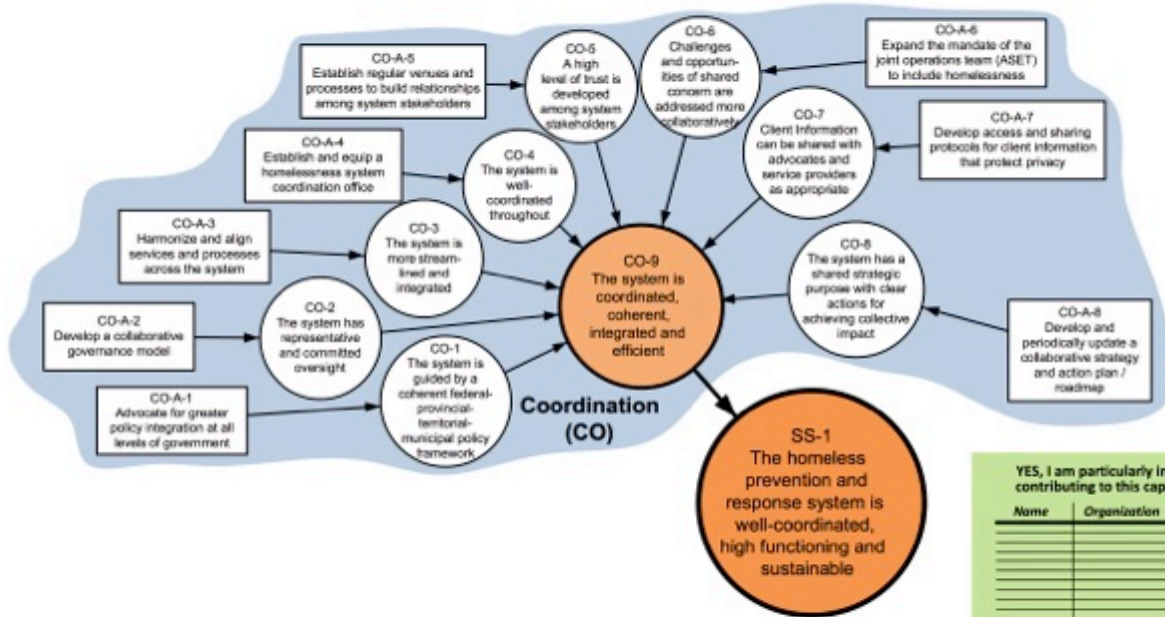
CO-A-5
Establish regular venues and processes to build relationships among system stakeholders

CO-5
A high level of trust is developed among system stakeholders

CO-6
Challenges and opportunities of shared concern are addressed more collaboratively

CO-A-6
Expand the mandate of the joint operations team (ASET) to include homelessness

CO-A-4
Establish and equip a homelessness system coordination office

CO-4
The system is well-coordinated throughout

CO-7
Client Information can be shared with advocates and service providers as appropriate

CO-A-7
Develop access and sharing protocols for client information that protect privacy

CO-A-3
Harmonize and align services and processes across the system

CO-3
The system is more streamlined and integrated

CO-9
The system is coordinated, coherent, integrated and efficient

CO-8
The system has a shared strategic purpose with clear actions for achieving collective impact

CO-A-2
Develop a collaborative governance model

CO-2
The system has representative and committed oversight

CO-A-8
Develop and periodically update a collaborative strategy and action plan / roadmap

CO-A-1
Advocate for greater policy integration at all levels of government

CO-1
The system is guided by a coherent federal-provincial-territorial-municipal policy framework

Coordination (CO)

SS-1
The homeless prevention and response system is well-coordinated, high functioning and sustainable

YES, I am particularly in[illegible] contributing to this cap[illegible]

| Name | Organization |
|---|---|
| | |